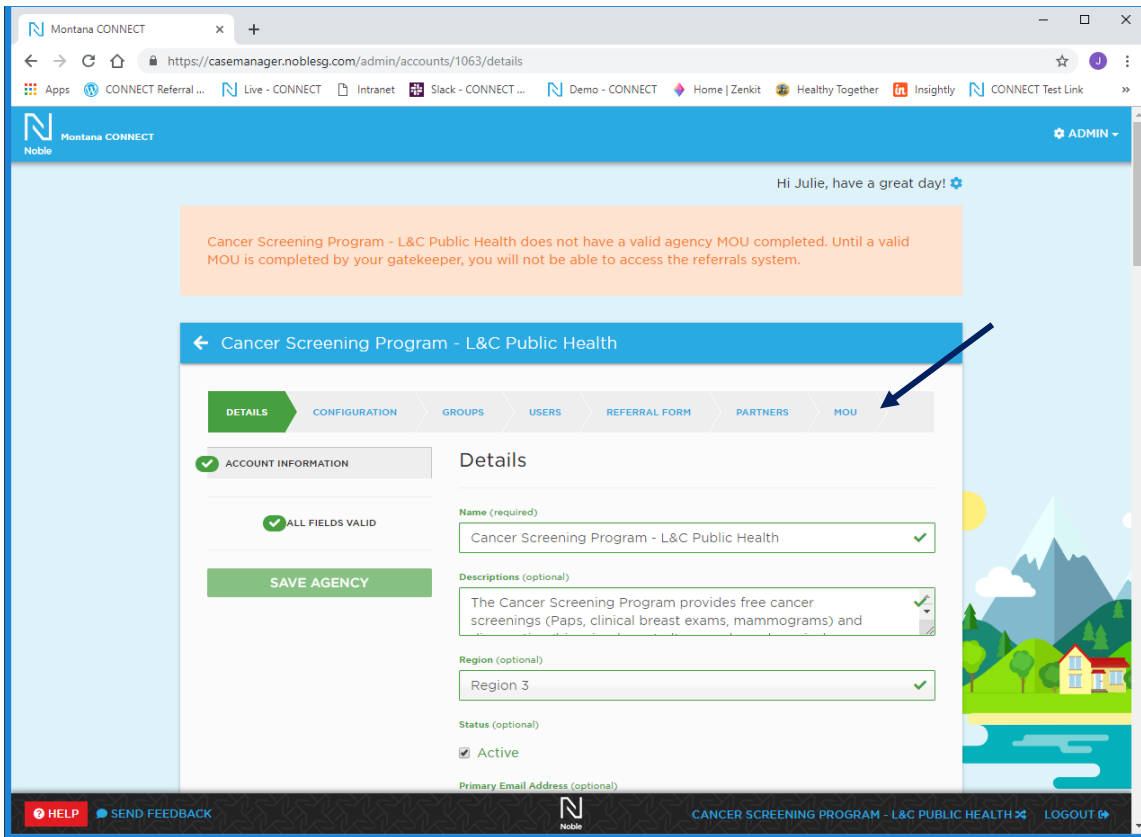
Montana CONNECT ×
+
https://casemanager.noblesg.com/admin/accounts/1063/details
J
Apps CONNECT Referral ... Live - CONNECT Intranet Slack - CONNECT ... Demo - CONNECT Home | Zenkit Healthy Together Insightly CONNECT Test Link »

Noble Montana CONNECT
ADMIN

Hi Julie, have a great day!

Cancer Screening Program - L&C Public Health does not have a valid agency MOU completed. Until a valid MOU is completed by your gatekeeper, you will not be able to access the referrals system.

Cancer Screening Program - L&C Public Health

DETAILS CONFIGURATION GROUPS USERS REFERRAL FORM PARTNERS MOU

ACCOUNT INFORMATION

ALL FIELDS VALID

SAVE AGENCY

Details

Name (required)
Cancer Screening Program - L&C Public Health

Descriptions (optional)
The Cancer Screening Program provides free cancer screenings (Paps, clinical breast exams, mammograms) and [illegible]

Region (optional)
Region 3

Status (optional)
Active

Primary Email Address (optional)

HELP SEND FEEDBACK Noble CANCER SCREENING PROGRAM - L&C PUBLIC HEALTH LOGOUT